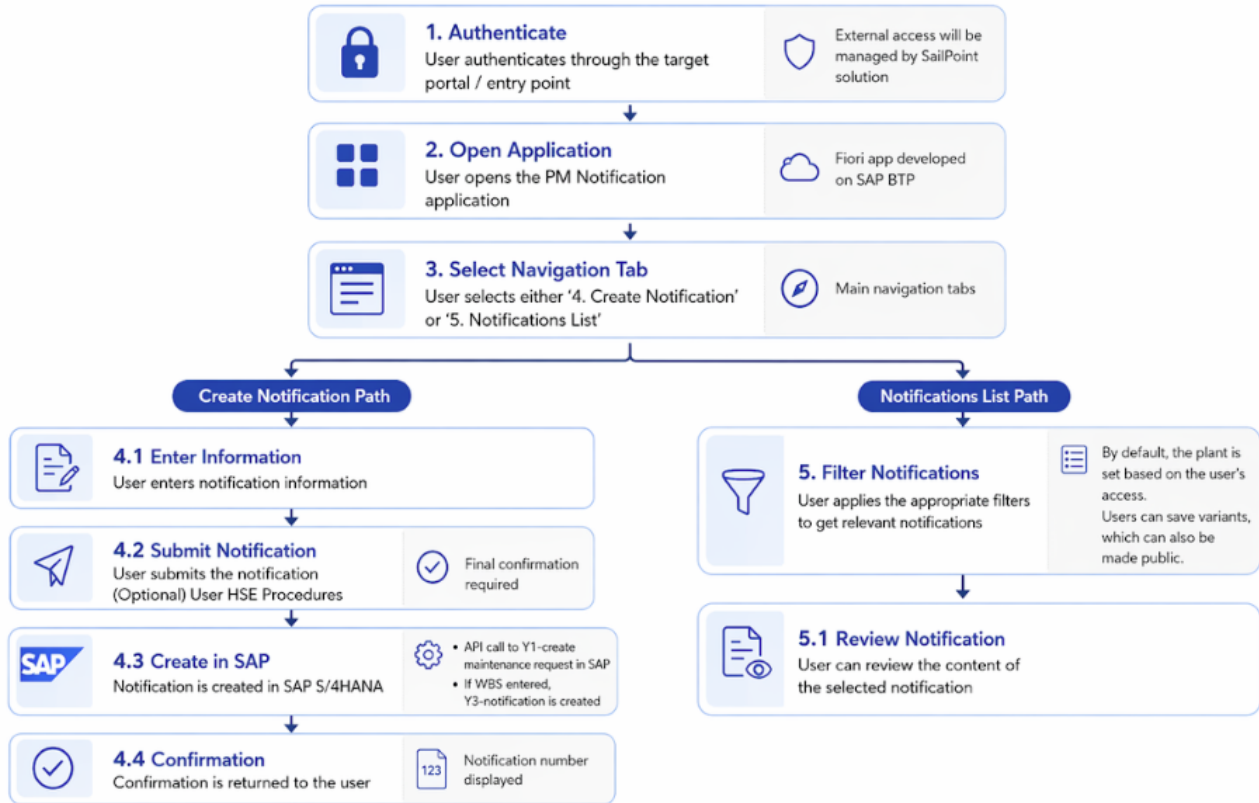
1. Authenticate
User authenticates through the target portal / entry point

External access will be managed by SailPoint solution

2. Open Application
User opens the PM Notification application

Fiori app developed on SAP BTP

3. Select Navigation Tab
User selects either '4. Create Notification' or '5. Notifications List'

Main navigation tabs

Create Notification Path

Notifications List Path

4.1 Enter Information
User enters notification information

4.2 Submit Notification
User submits the notification
(Optional) User HSE Procedures

Final confirmation required

SAP

4.3 Create in SAP
Notification is created in SAP S/4HANA

• API call to Y1-create maintenance request in SAP
• If WBS entered, Y3-notification is created

4.4 Confirmation
Confirmation is returned to the user

123

Notification number displayed

5. Filter Notifications
User applies the appropriate filters to get relevant notifications

By default, the plant is set based on the user's access.
Users can save variants, which can also be made public.

5.1 Review Notification
User can review the content of the selected notification